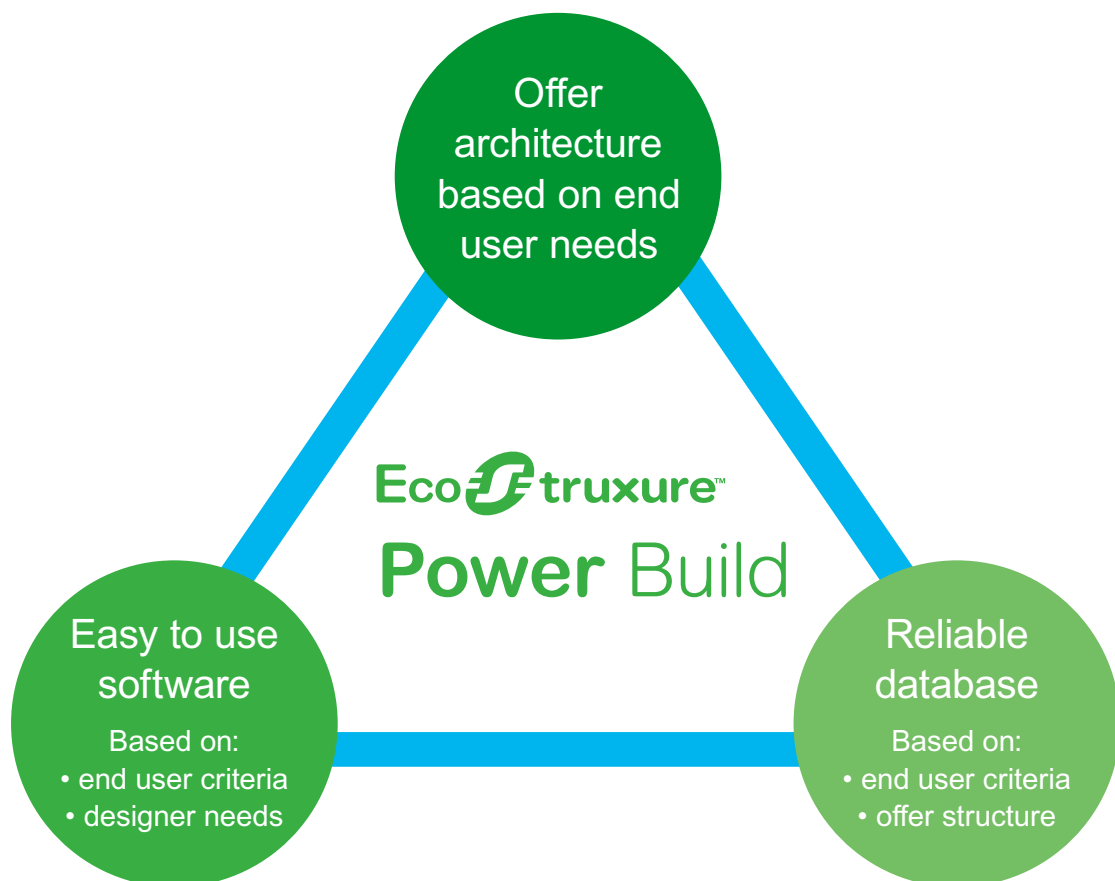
Offer architecture based on end user needs

EcoStruxure™
Power Build

Easy to use software

Based on:
• end user criteria
• designer needs

Reliable database

Based on:
• end user criteria
• offer structure